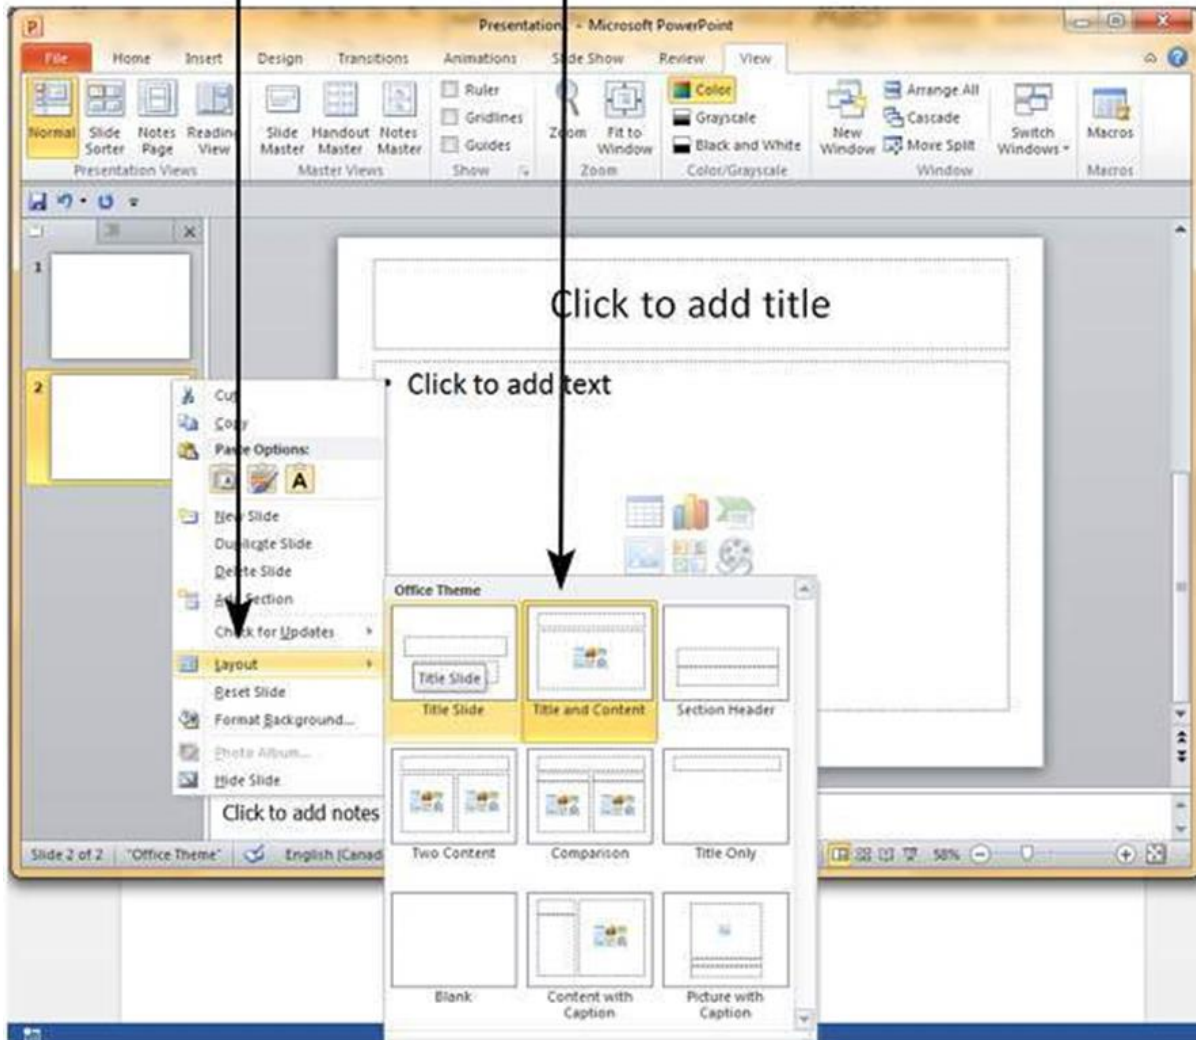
Presentation - Microsoft PowerPoint

File Home Insert Design Transitions Animations Slide Show Review View

Normal Slide Sorter Notes Page Reading View
Presentation Views
Slide Master Handout Master Notes Master
Master Views
Ruler
Gridlines
Guides
Show
Zoom Fit to Window
Zoom
Color
Grayscale
Black and White
Color/Grayscale
New Window
Arrange All
Cascade
Move Split
Window
Switch Windows
Macros
Macros

1
2

Click to add title

• Click to add text

Cut
Copy
Paste Options:
New Slide
Duplicate Slide
Delete Slide
Add Section
Check for Updates
Layout
Reset Slide
Format Background...
Photo Album...
Hide Slide

Office Theme
Title Slide
Title Slide
Title and Content
Section Header
Two Content
Comparison
Title Only
Blank
Content with Caption
Picture with Caption

Click to add notes

Slide 2 of 2 "Office Theme" English (Canad

58%